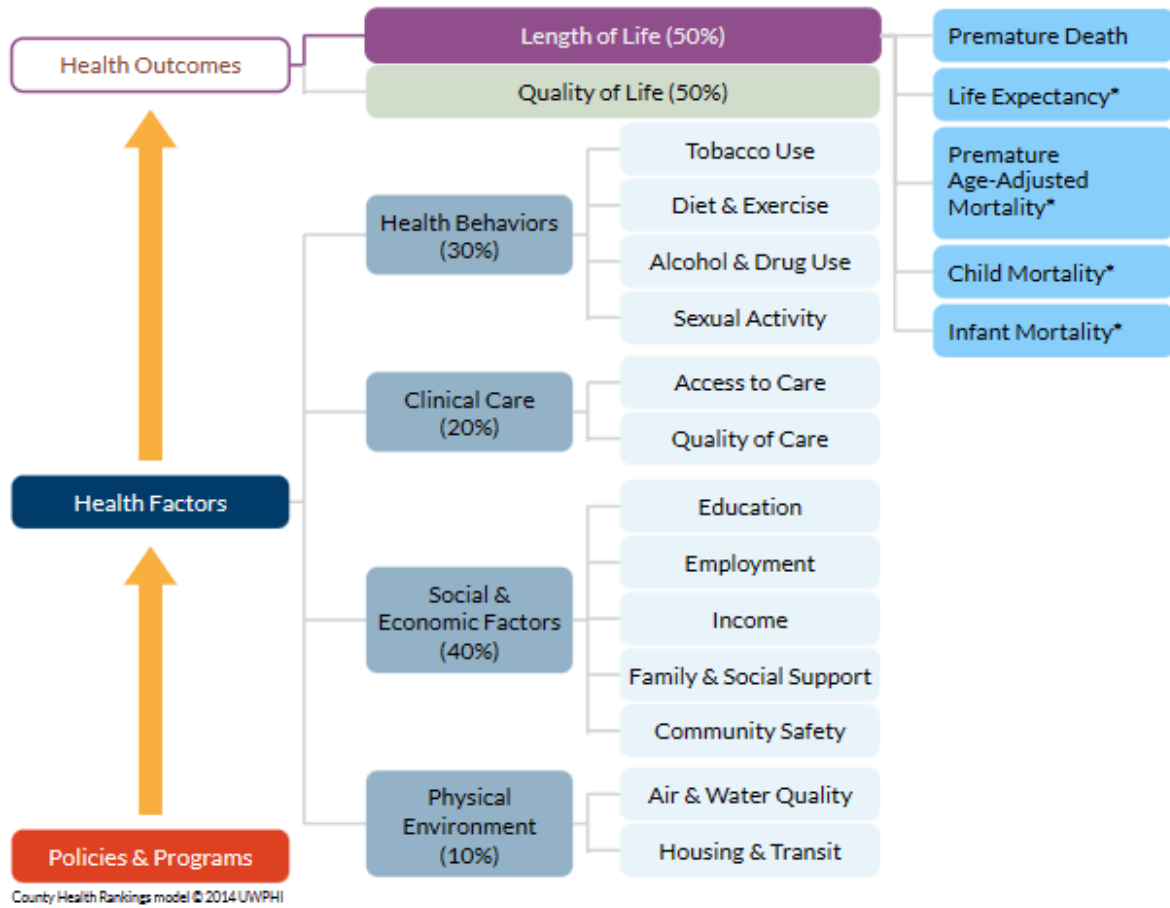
Health Outcomes

Length of Life (50%)

Quality of Life (50%)

Premature Death

Life Expectancy*

Premature Age-Adjusted Mortality*

Child Mortality*

Infant Mortality*

Health Behaviors (30%)

Tobacco Use

Diet & Exercise

Alcohol & Drug Use

Sexual Activity

Clinical Care (20%)

Access to Care

Quality of Care

Health Factors

Social & Economic Factors (40%)

Education

Employment

Income

Family & Social Support

Community Safety

Physical Environment (10%)

Air & Water Quality

Housing & Transit

Policies & Programs

County Health Rankings model © 2014 UWPHI